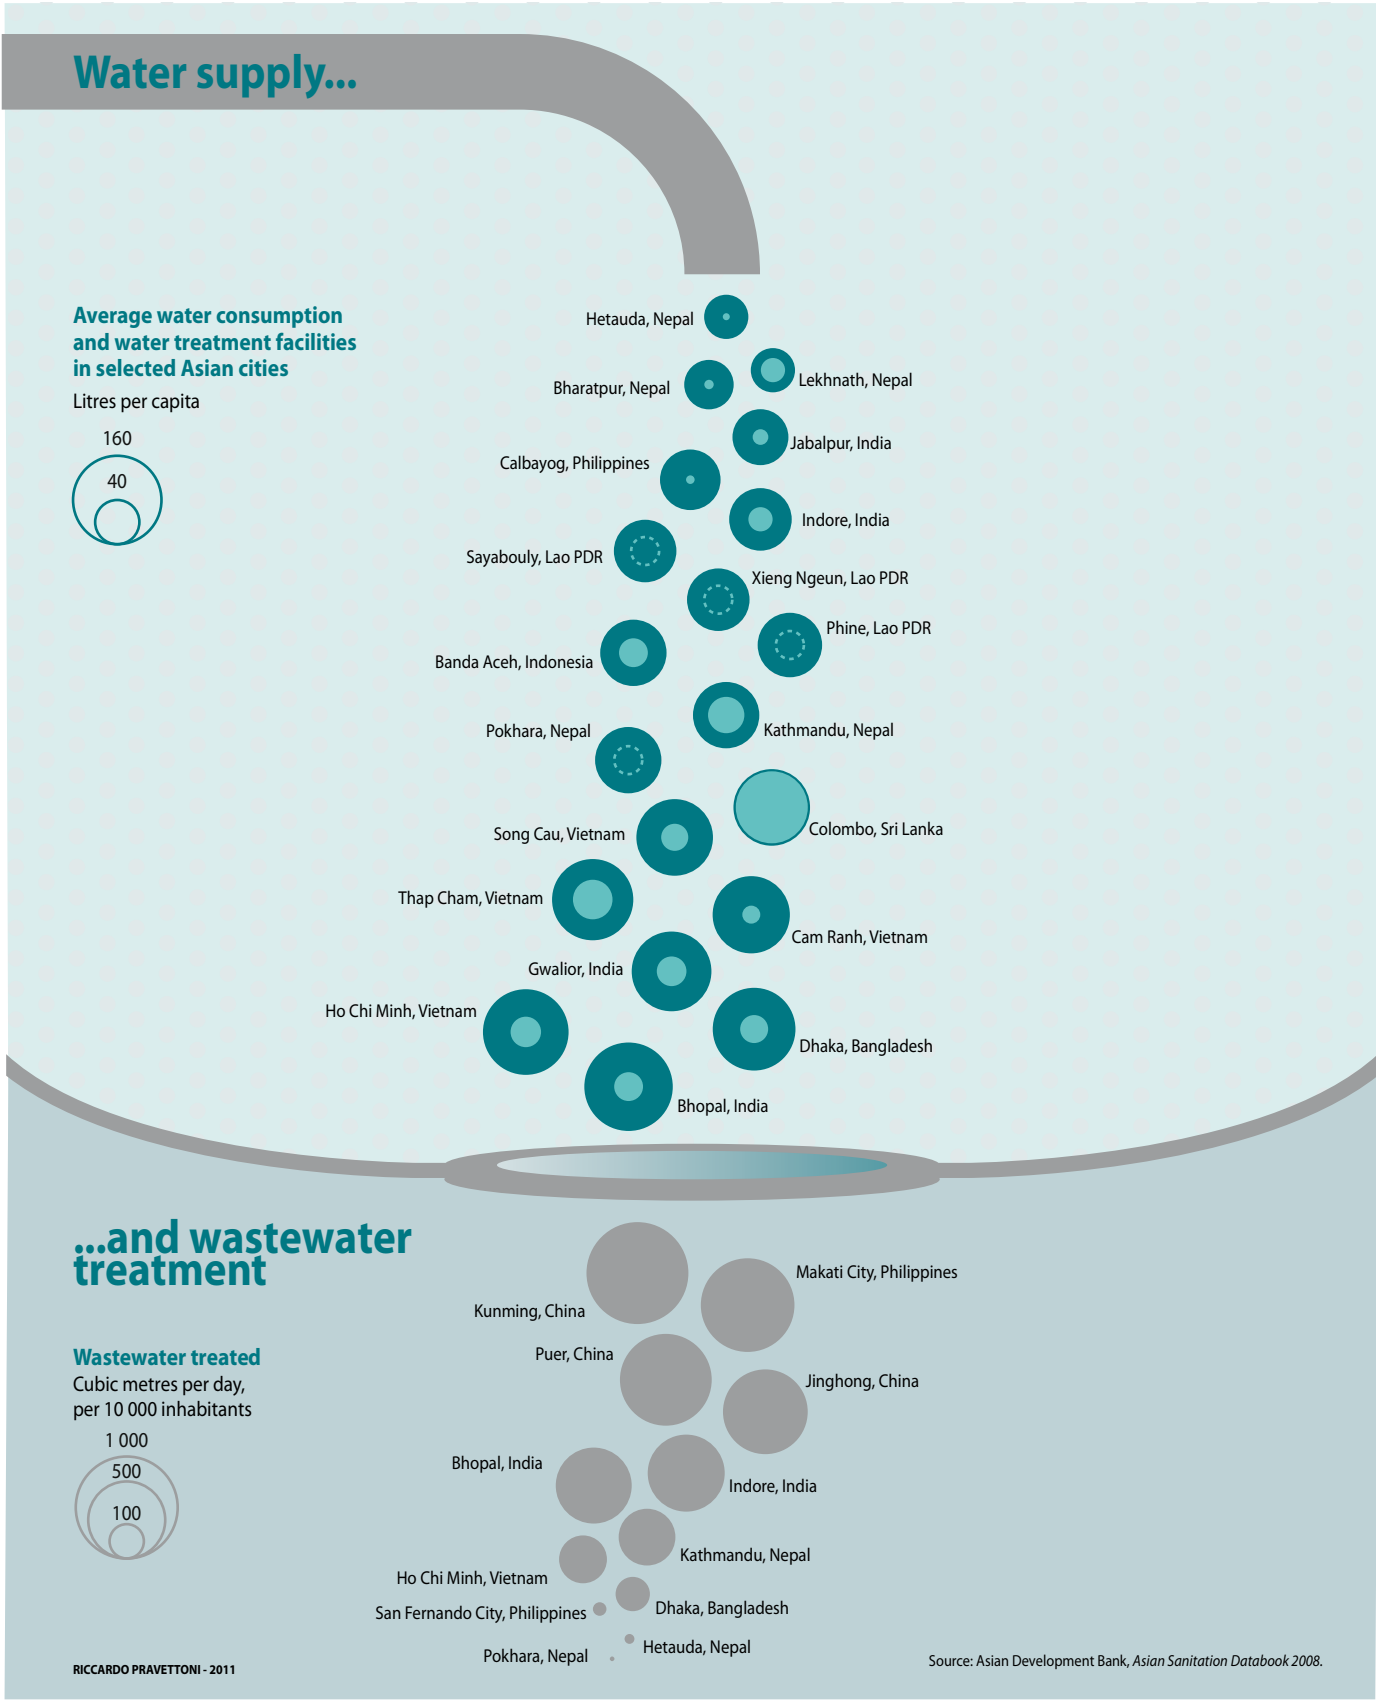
Water supply...

Average water consumption and water treatment facilities in selected Asian cities

Litres per capita

160

40

Hetauda, Nepal

Lekhnath, Nepal

Bharatpur, Nepal

Jabalpur, India

Calbayog, Philippines

Indore, India

Sayabouly, Lao PDR

Xieng Ngeun, Lao PDR

Phine, Lao PDR

Banda Aceh, Indonesia

Kathmandu, Nepal

Pokhara, Nepal

Colombo, Sri Lanka

Song Cau, Vietnam

Thap Cham, Vietnam

Cam Ranh, Vietnam

Gwalior, India

Ho Chi Minh, Vietnam

Dhaka, Bangladesh

Bhopal, India

...and wastewater treatment

Wastewater treated

Cubic metres per day, per 10 000 inhabitants

1 000

500

100

Makati City, Philippines

Kunming, China

Puer, China

Jinghong, China

Bhopal, India

Indore, India

Kathmandu, Nepal

Ho Chi Minh, Vietnam

San Fernando City, Philippines

Dhaka, Bangladesh

Hetauda, Nepal

Pokhara, Nepal

RICCARDO PRAVETTONI - 2011

Source: Asian Development Bank, Asian Sanitation Databook 2008.